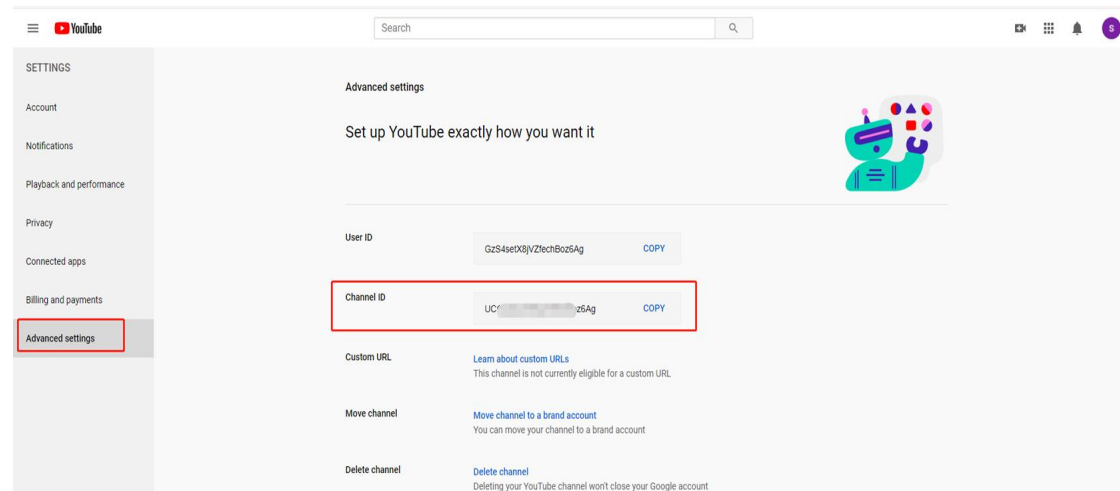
YouTube

Search

S

SETTINGS

Account

Notifications

Playback and performance

Privacy

Connected apps

Billing and payments

Advanced settings

Advanced settings

Set up YouTube exactly how you want it

User ID

GzS4setX8jVZfechBoz6Ag

COPY

Channel ID

UC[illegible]z6Ag

COPY

Custom URL

Learn about custom URLs

This channel is not currently eligible for a custom URL

Move channel

Move channel to a brand account

You can move your channel to a brand account

Delete channel

Delete channel

Deleting your YouTube channel won't close your Google account